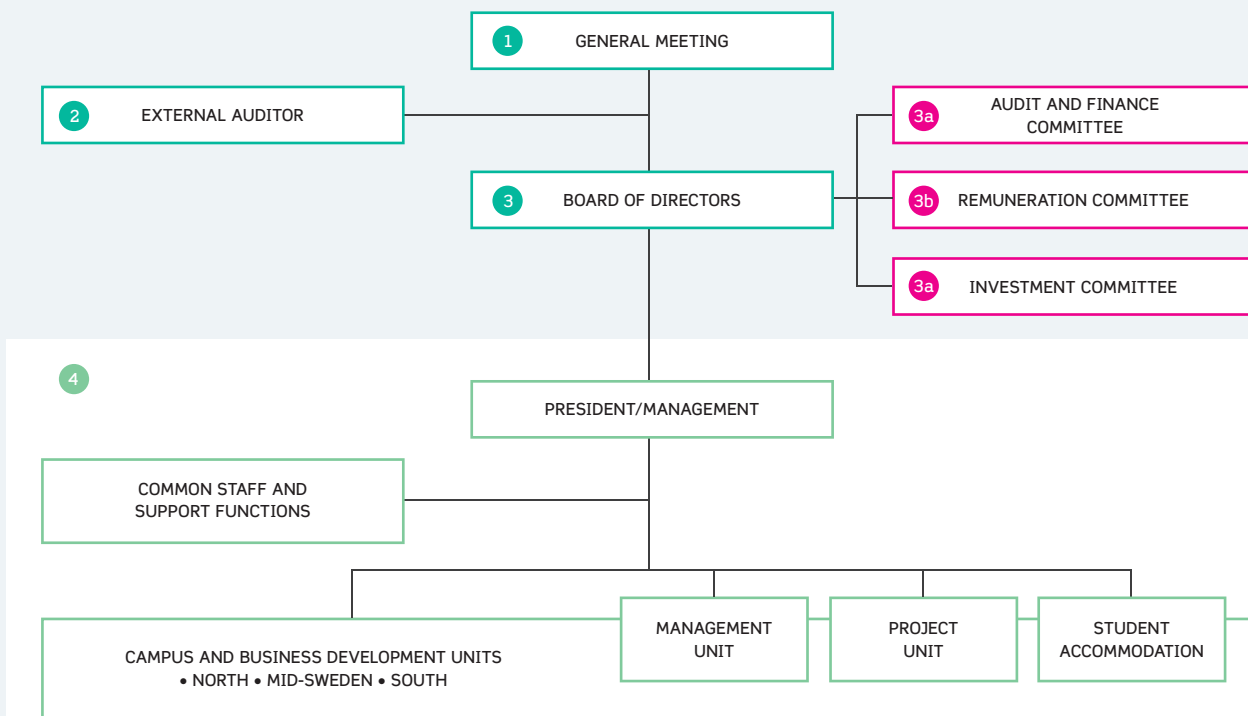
1 GENERAL MEETING

2 EXTERNAL AUDITOR

3a AUDIT AND FINANCE COMMITTEE

3 BOARD OF DIRECTORS

3b REMUNERATION COMMITTEE

3a INVESTMENT COMMITTEE

4

PRESIDENT/MANAGEMENT

COMMON STAFF AND SUPPORT FUNCTIONS

CAMPUS AND BUSINESS DEVELOPMENT UNITS
• NORTH • MID-SWEDEN • SOUTH

MANAGEMENT UNIT

PROJECT UNIT

STUDENT ACCOMMODATION